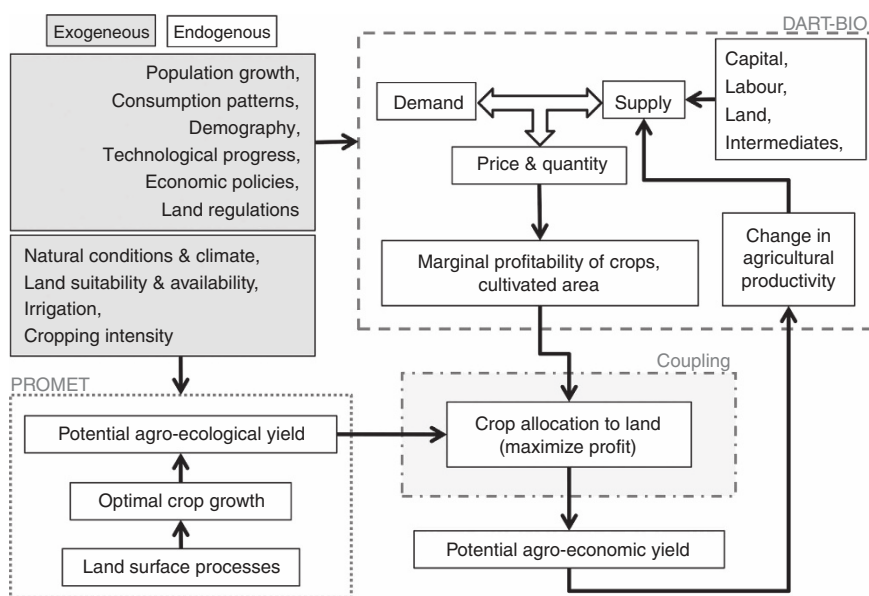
Exogeneous

Endogenous

Population growth,
Consumption patterns,
Demography,
Technological progress,
Economic policies,
Land regulations

Natural conditions & climate,
Land suitability & availability,
Irrigation,
Cropping intensity

DART-BIO

Demand

Supply

Capital,
Labour,
Land,
Intermediates,

Price & quantity

Marginal profitability of crops, cultivated area

Change in agricultural productivity

Coupling

Crop allocation to land (maximize profit)

PROMET

Potential agro-ecological yield

Optimal crop growth

Land surface processes

Potential agro-economic yield